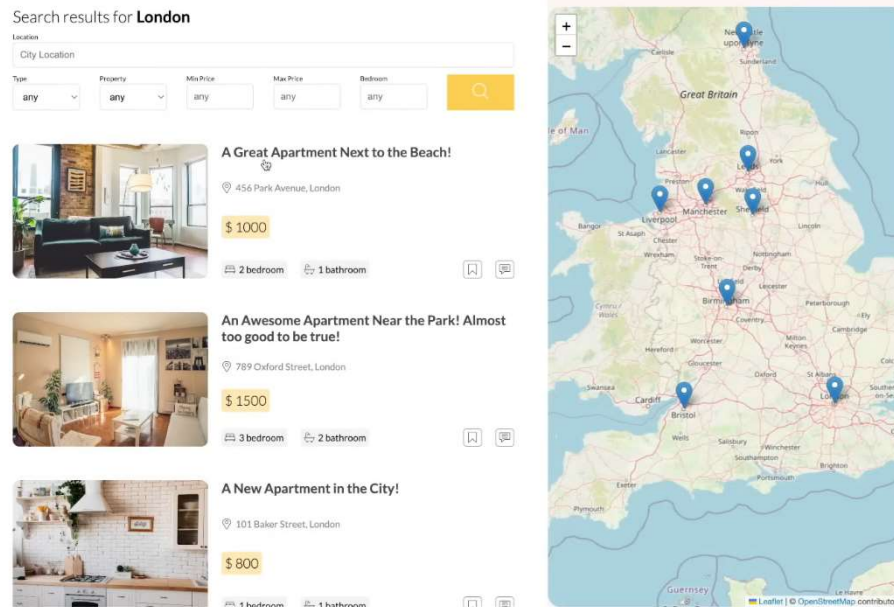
Search results for **London**

Location

City Location

Type
any

Property
any

Min Price
any

Max Price
any

Bedroom
any

A Great Apartment Next to the Beach!

456 Park Avenue, London

$ 1000

2 bedroom

1 bathroom

An Awesome Apartment Near the Park! Almost too good to be true!

789 Oxford Street, London

$ 1500

3 bedroom

2 bathroom

A New Apartment in the City!

101 Baker Street, London

$ 800

1 bedroom

1 bathroom

+
−

Newcastle upon Tyne

Carlisle

Sunderland

Great Britain

Isle of Man

Ripon

Lancaster

Leeds

York

Preston

Liverpool

Manchester

Sheffield

Bangor

St Asaph

Chester

Lincoln

Wrexham

Stoke-on-Trent

Nottingham

Derby

Leicester

Birmingham

Peterborough

Cymru / Wales

Coventry

Cambridge

Hereford

Worcester

Milton Keynes

Oxford

St Albans

Swansea

Cardiff

Bristol

London

Southend

Wells

Salisbury

Winchester

Southampton

Brighton

Portsmouth

Exeter

Plymouth

Guernsey

Le Havre

Leaflet | © OpenStreetMap contributors